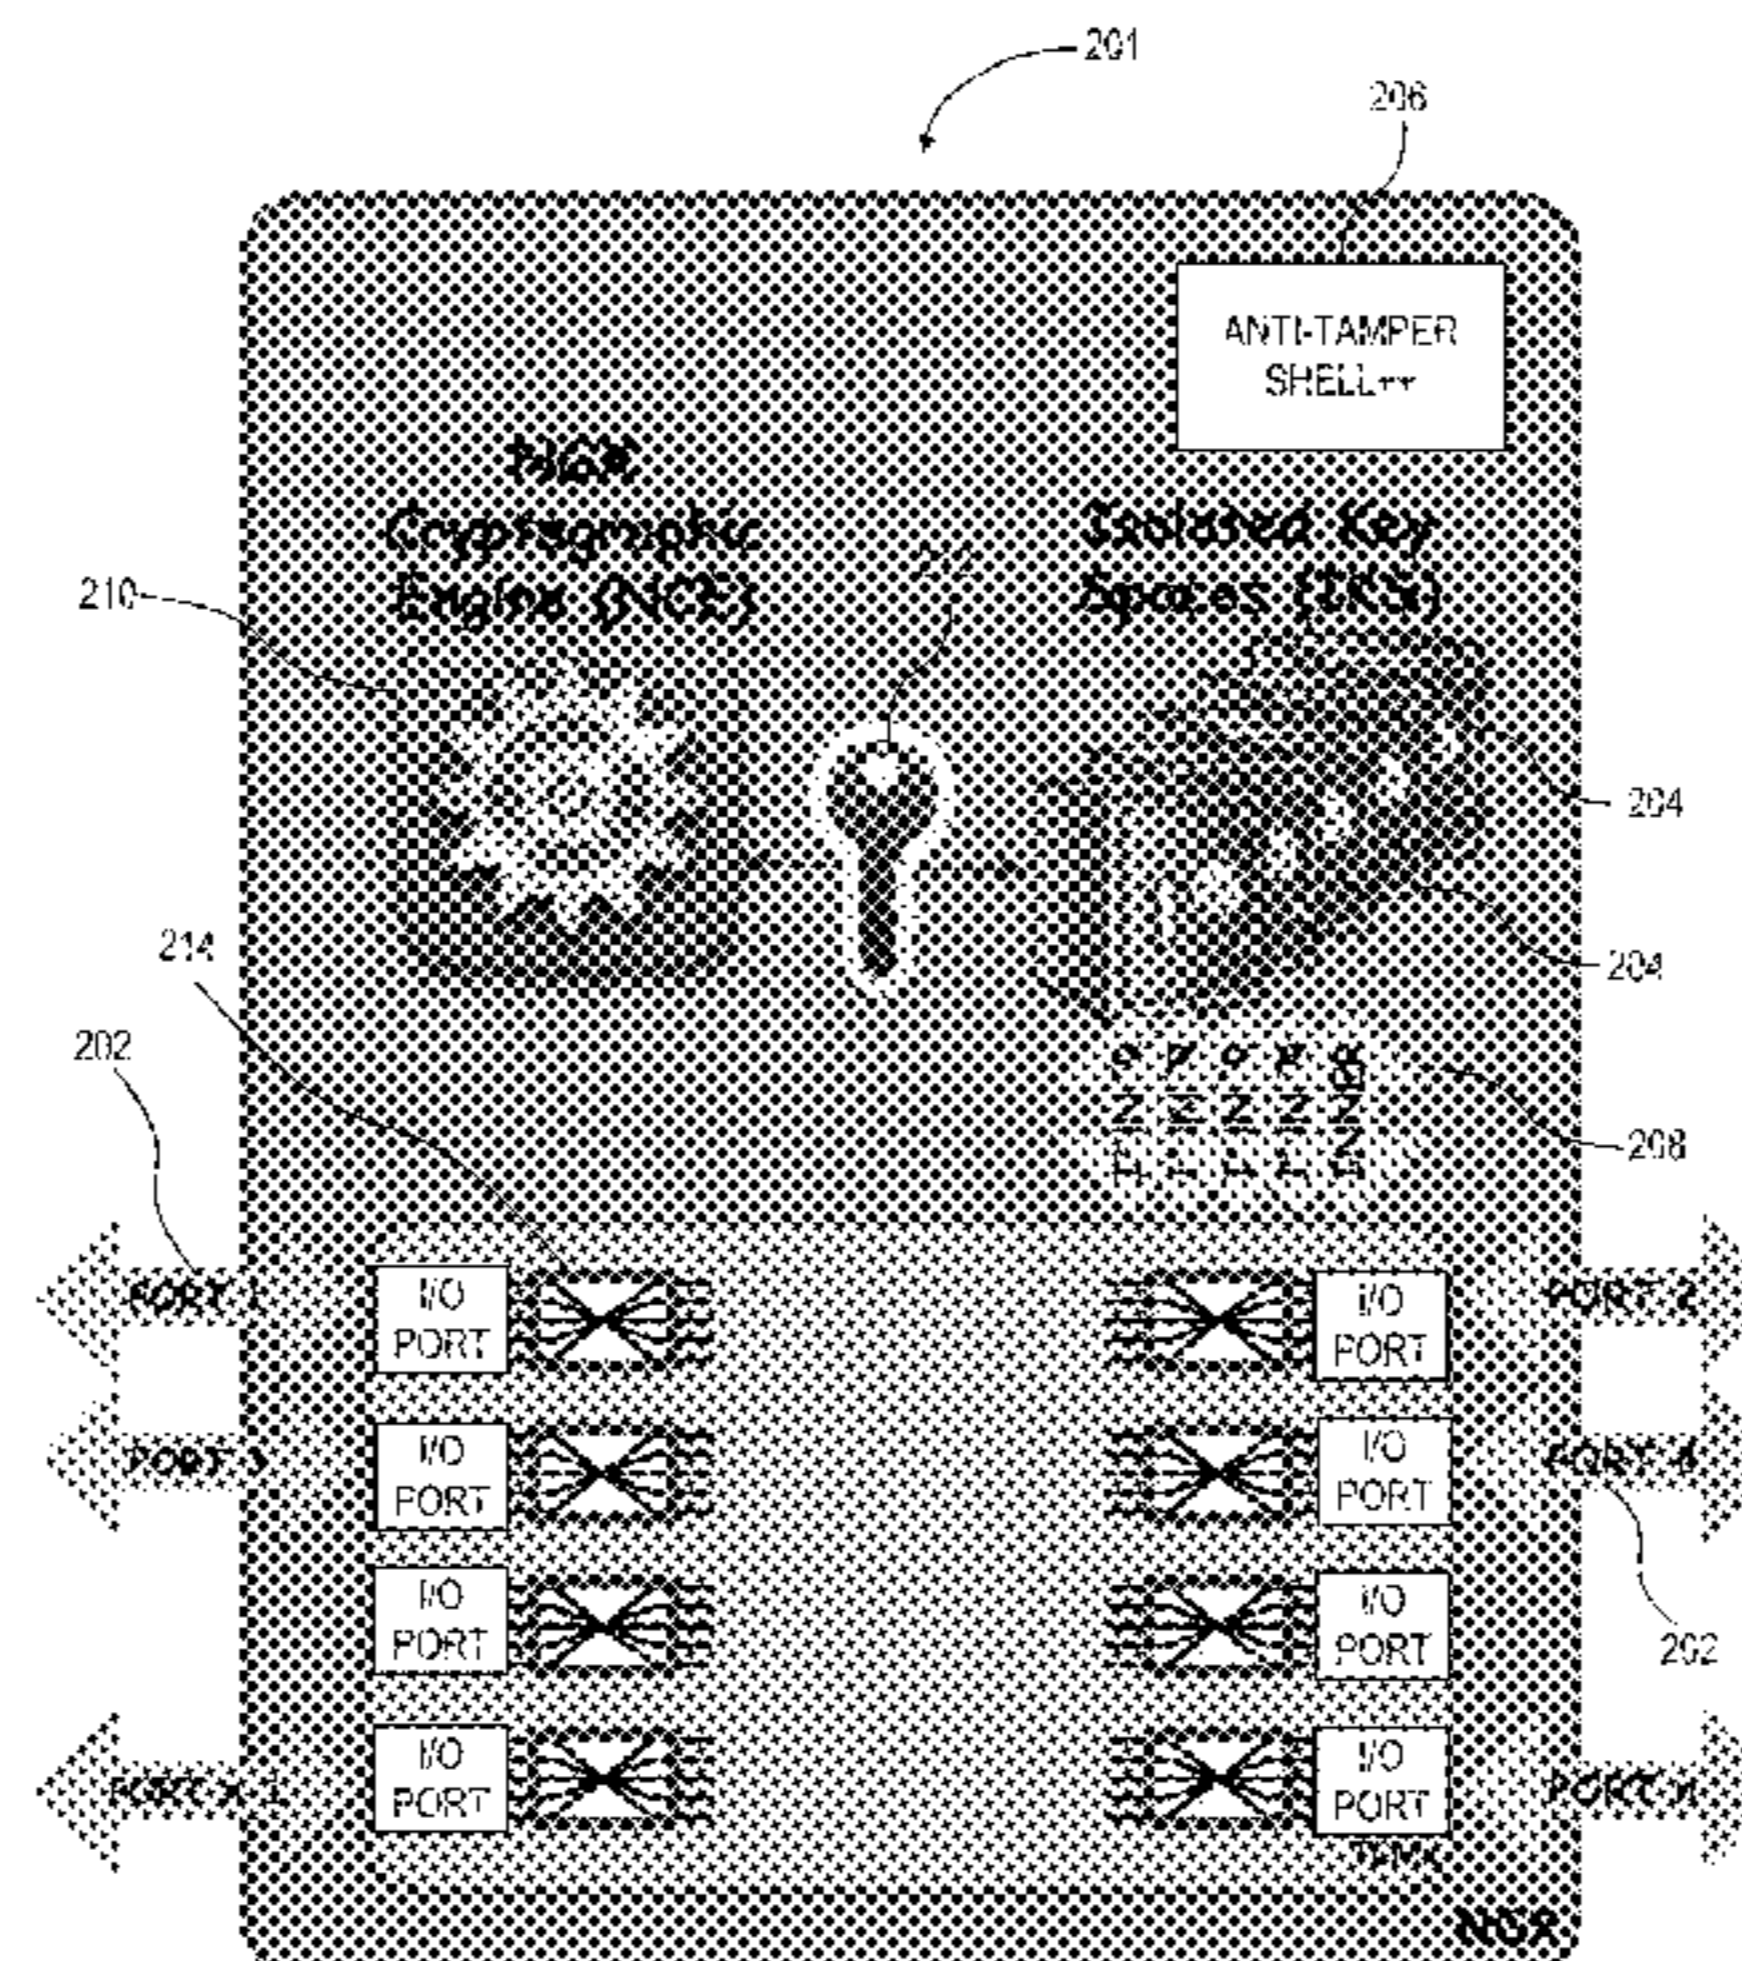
201

206

ANTI-TAMPER SHELL™

NGR Cryptographic Engine (NCE)

Isolated Key Spaces (IKS)

210

212

204

204

208

214

202

PORT 1

I/O PORT

I/O PORT

PORT 2

PORT 3

I/O PORT

I/O PORT

PORT 4

I/O PORT

I/O PORT

202

PORT X-1

I/O PORT

I/O PORT

PORT X

TM

NGR